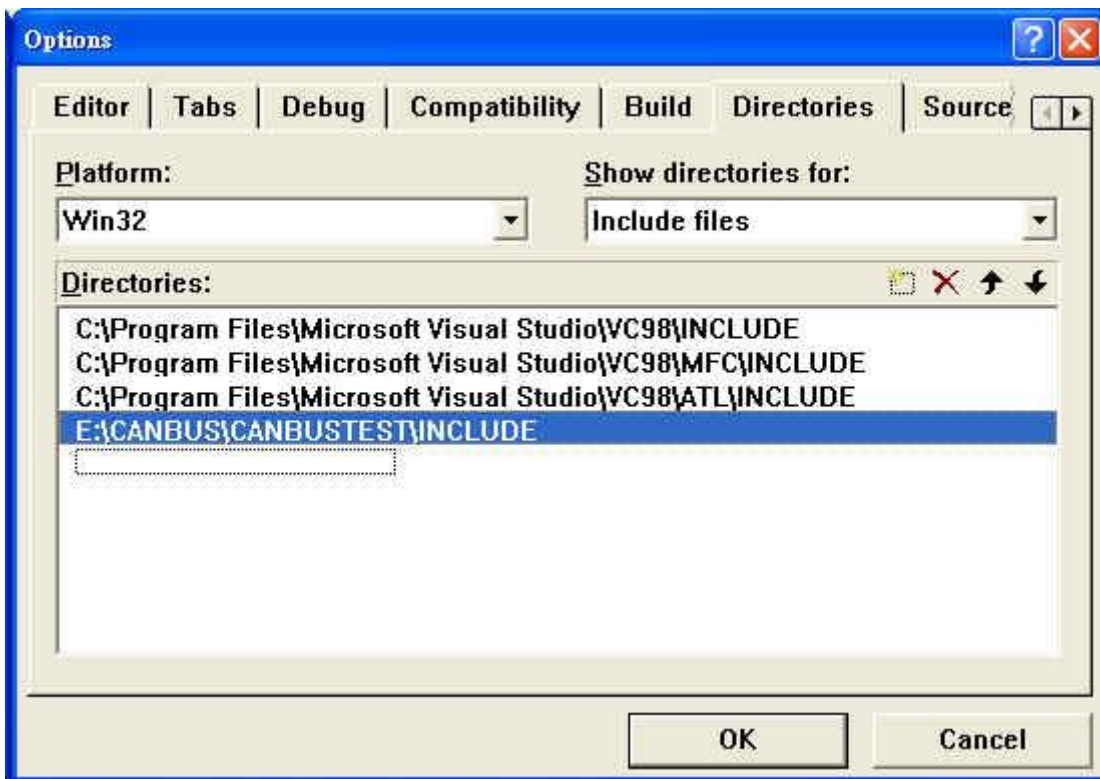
Options

Editor | Tabs | Debug | Compatibility | Build | Directories | Source

Platform:
Win32

Show directories for:
Include files

Directories:

C:\Program Files\Microsoft Visual Studio\VC98\INCLUDE
C:\Program Files\Microsoft Visual Studio\VC98\MFC\INCLUDE
C:\Program Files\Microsoft Visual Studio\VC98\ATL\INCLUDE
E:\CANBUS\CANBUSTEST\INCLUDE

OK
Cancel